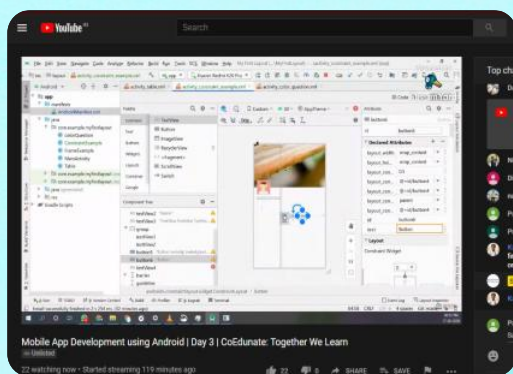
YouTube

Search

Top cha

Declared Attributes

Layout

Mobile App Development using Android | Day 3 | CoEdunate: Together We Learn

Unlisted

22 watching now · Started streaming 119 minutes ago

22

0

SHARE

SAVE